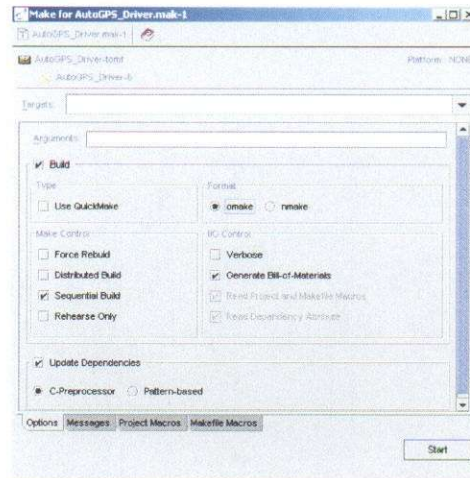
Make for AutoGPS_Driver.mak-1

AutoGPS_Driver.mak-1

AutoGPS_Driver-tomf
AutoGPS_Driver-b

Platform: NON

Targets:

Arguments:

Build

Type

Use QuickMake

Format

omake

nmake

Make Control

Force Rebuild

Distributed Build

Sequential Build

Rehearse Only

IO Control

Verbose

Generate Bill-of-Materials

Read Project and Makefile Macros

Keep Dependency Attribute

Update Dependencies

C-Preprocessor

Pattern-based

Options

Messages

Project Macros

Makefile Macros

Start